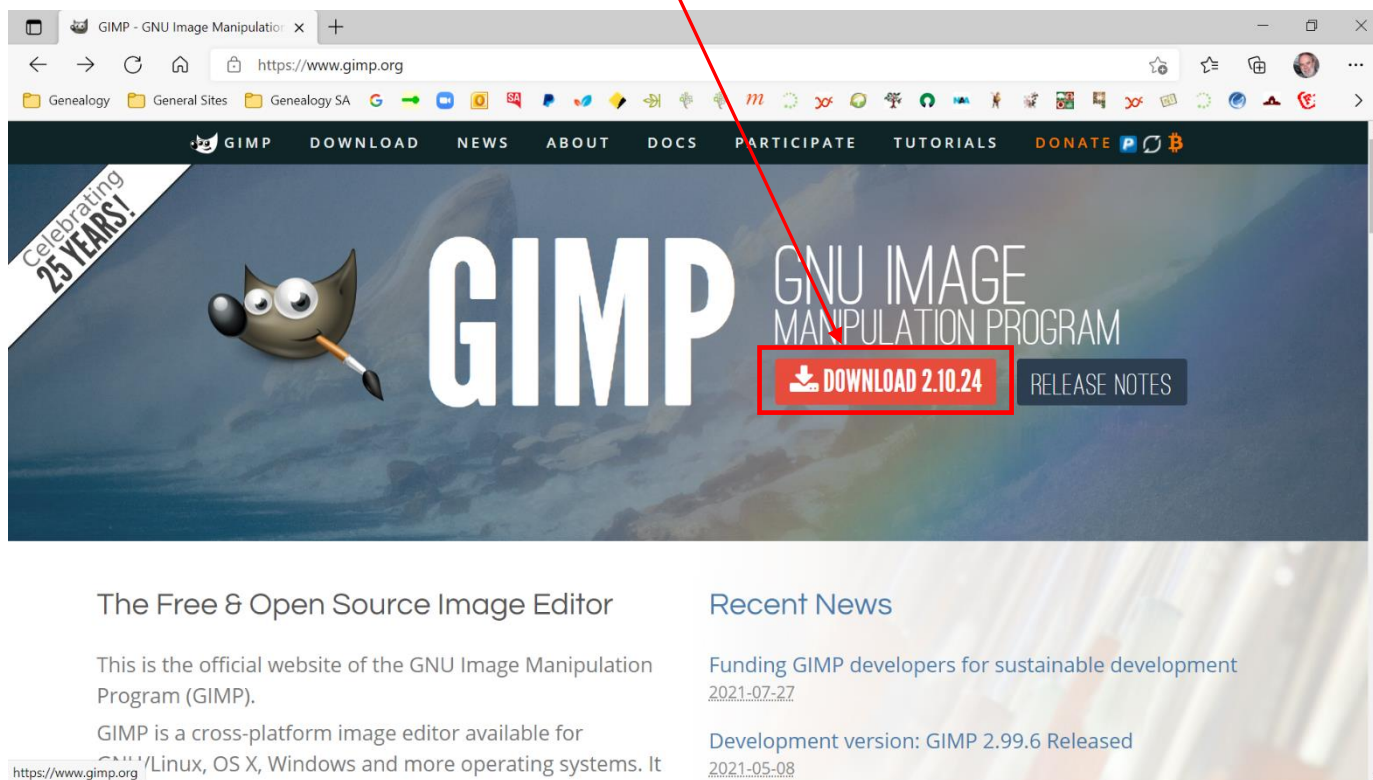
GIMP - GNU Image Manipulatio ×

https://www.gimp.org

Genealogy   General Sites   Genealogy SA

GIMP   DOWNLOAD   NEWS   ABOUT   DOCS   PARTICIPATE   TUTORIALS   DONATE

Celebrating 25 YEARS!

GIMP

GNU IMAGE MANIPULATION PROGRAM

DOWNLOAD 2.10.24   RELEASE NOTES

The Free & Open Source Image Editor

This is the official website of the GNU Image Manipulation Program (GIMP).

GIMP is a cross-platform image editor available for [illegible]/Linux, OS X, Windows and more operating systems. It

Recent News

Funding GIMP developers for sustainable development
2021-07-27

Development version: GIMP 2.99.6 Released
2021-05-08

https://www.gimp.org